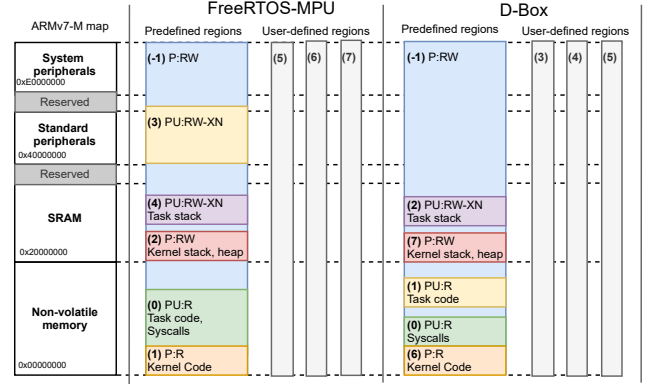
ARMv7-M map

System peripherals
0xE0000000
Reserved
Standard peripherals
0x40000000
Reserved
SRAM
0x20000000
Non-volatile memory
0x00000000

FreeRTOS-MPU
Predefined regions
User-defined regions
(-1) P:RW
(5)
(6)
(7)
(3) PU:RW-XN
(4) PU:RW-XN
Task stack
(2) P:RW
Kernel stack, heap
(0) PU:R
Task code,
Syscalls
(1) P:R
Kernel Code

D-Box
Predefined regions
User-defined regions
(-1) P:RW
(3)
(4)
(5)
(2) PU:RW-XN
Task stack
(7) P:RW
Kernel stack, heap
(1) PU:R
Task code
(0) PU:R
Syscalls
(6) P:R
Kernel Code